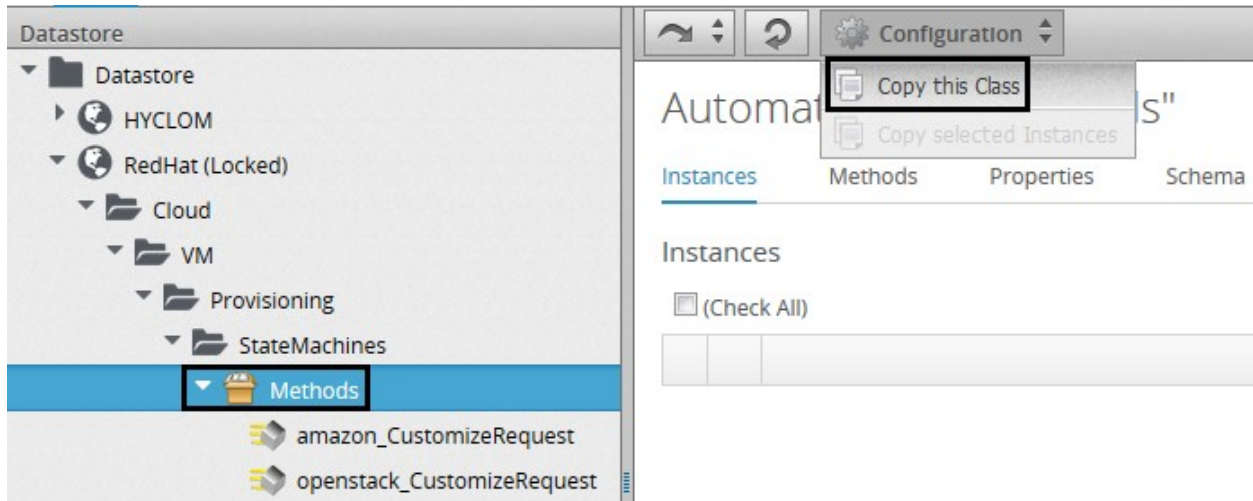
Datastore

Datastore

HYCLOM

RedHat (Locked)

Cloud

VM

Provisioning

StateMachines

Methods

amazon_CustomizeRequest

openstack_CustomizeRequest

Configuration

Copy this Class

Copy selected Instances

Automat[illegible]s"

Instances Methods Properties Schema

Instances

(Check All)